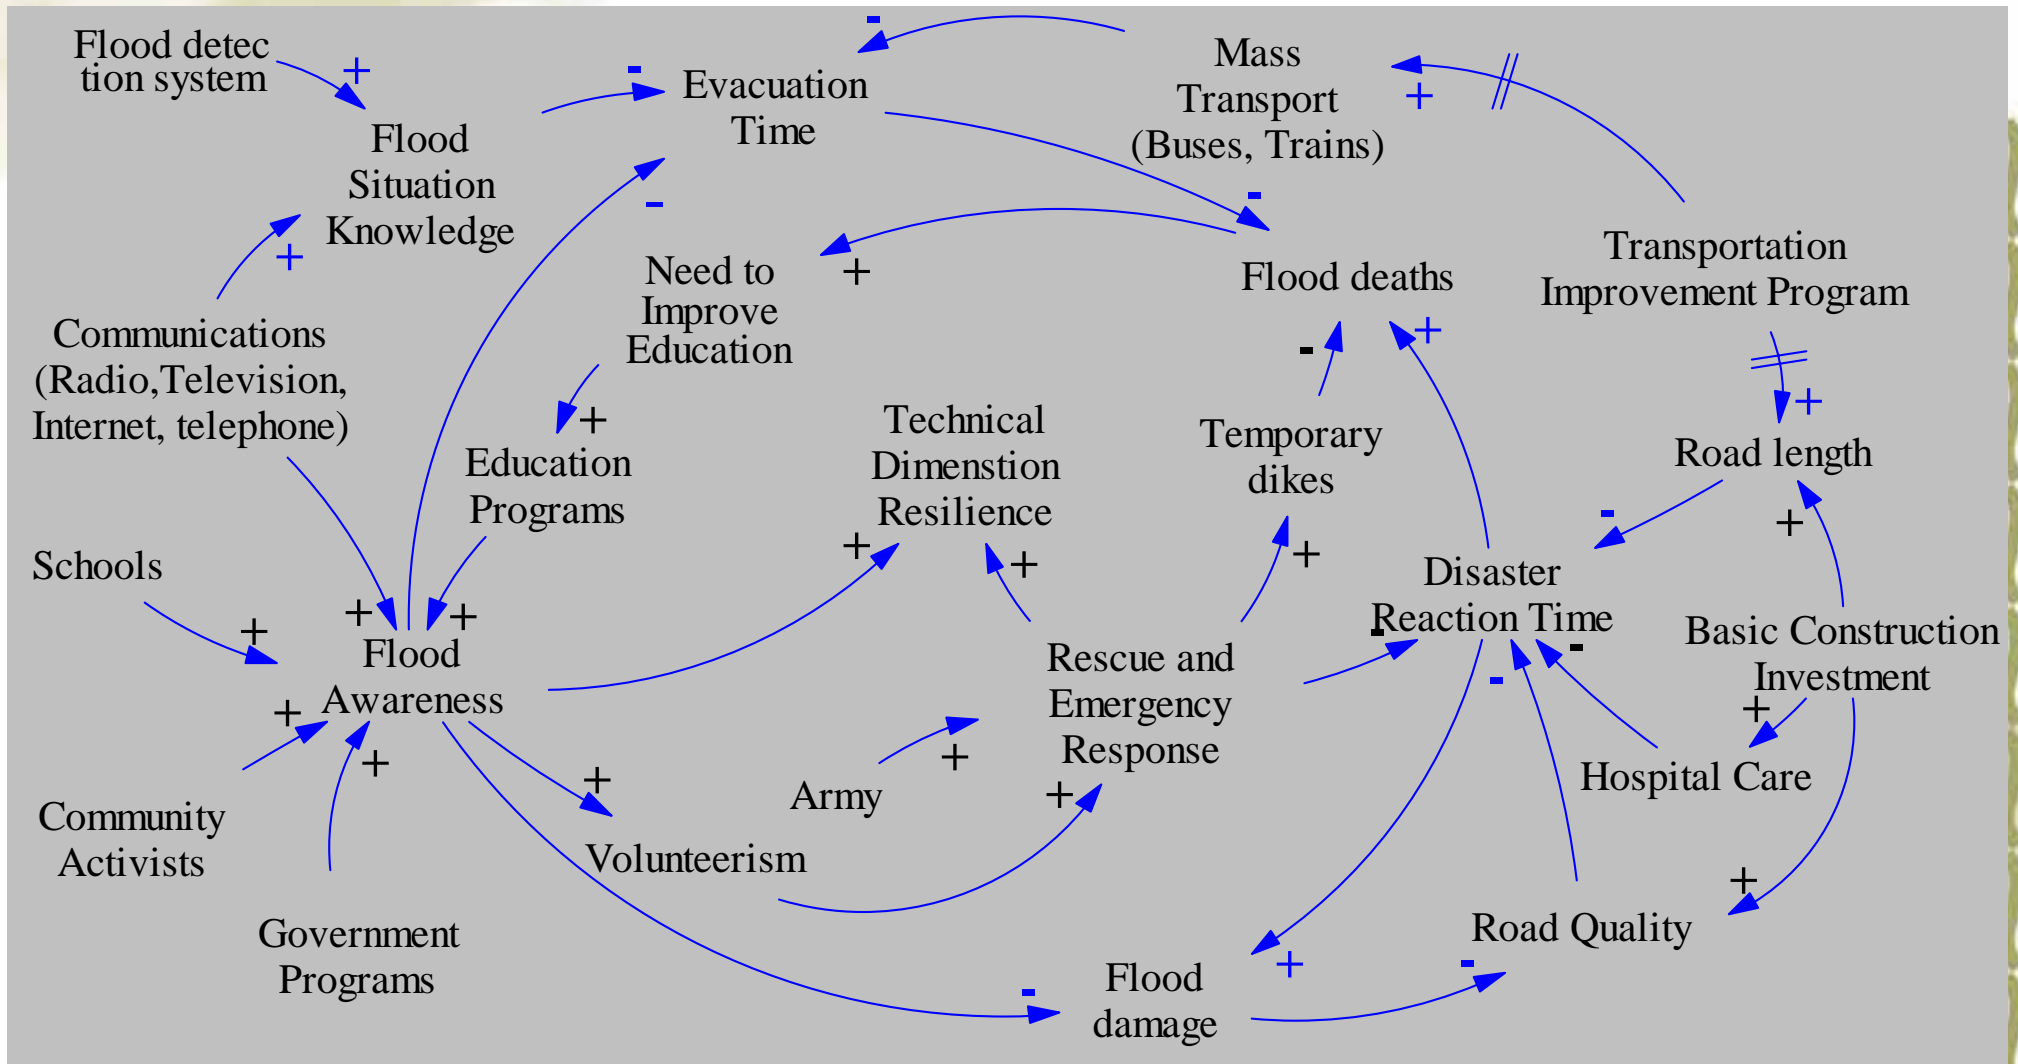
Flood detection system
+
Flood Situation Knowledge
-
Evacuation Time
-
Mass Transport (Buses, Trains)
+
Transportation Improvement Program
+
Communications (Radio,Television, Internet, telephone)
-
Need to Improve Education
+
-
Flood deaths
+
-
+
+
Education Programs
Technical Dimenstion Resilience
Temporary dikes
Road length
Schools
+
+
+
+
-
+
+
Flood Awareness
Disaster Reaction Time
-
Basic Construction Investment
+
Rescue and Emergency Response
-
+
+
+
Army
+
Hospital Care
Community Activists
+
Volunteerism
+
+
Government Programs
Road Quality
Flood damage
-
+
-